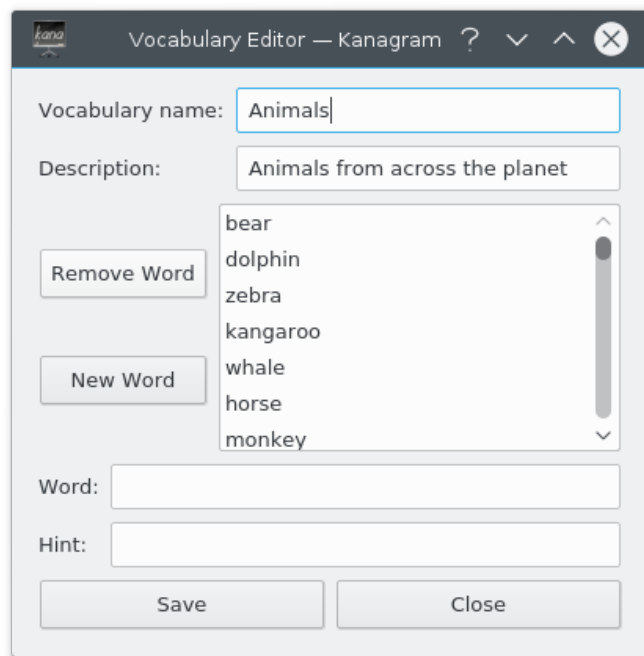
kana

Vocabulary Editor — Kanagram ?

Vocabulary name: Animals

Description: Animals from across the planet

Remove Word

New Word

bear
dolphin
zebra
kangaroo
whale
horse
monkey

Word:

Hint:

Save

Close